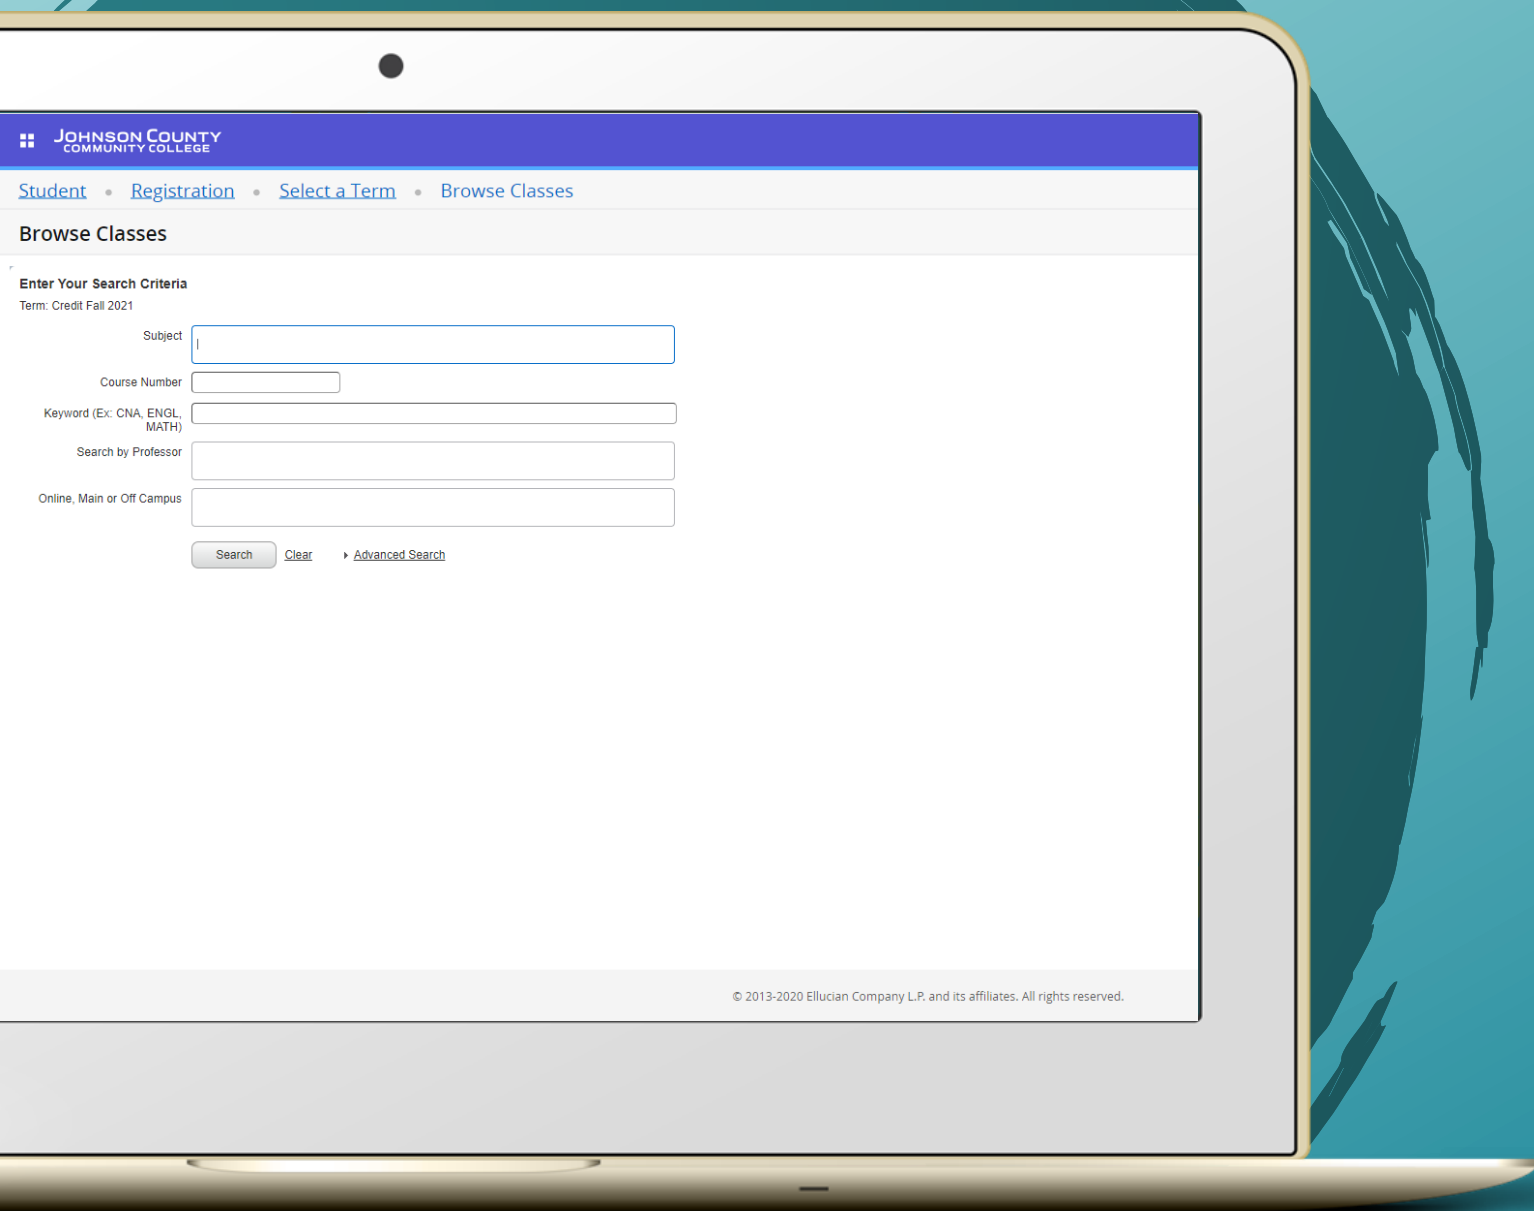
JOHNSON COUNTY
COMMUNITY COLLEGE

Student • Registration • Select a Term • Browse Classes

Browse Classes

Enter Your Search Criteria
Term: Credit Fall 2021

Subject

Course Number

Keyword (Ex: CNA, ENGL, MATH)

Search by Professor

Online, Main or Off Campus

Search Clear Advanced Search

© 2013-2020 Ellucian Company L.P. and its affiliates. All rights reserved.